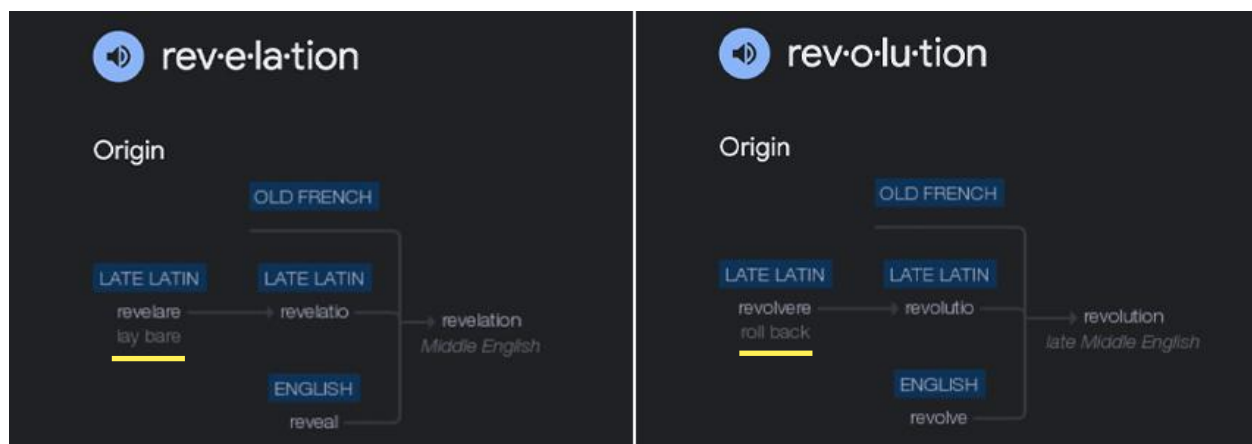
rev·e·la·tion

Origin

OLD FRENCH

LATE LATIN
revelare
lay bare

LATE LATIN
revelatio

revelation
Middle English

ENGLISH
reveal

rev·o·lu·tion

Origin

OLD FRENCH

LATE LATIN
revolvere
roll back

LATE LATIN
revolutio

revolution
late Middle English

ENGLISH
revolve